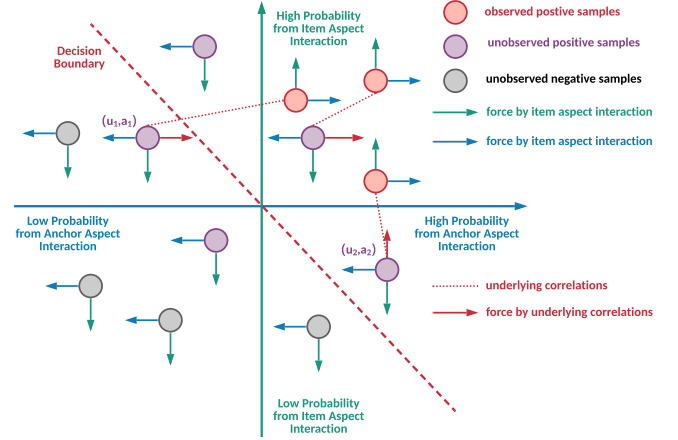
High Probability from Item Aspect Interaction

Decision Boundary

observed postive samples

unobserved positive samples

unobserved negative samples

force by item aspect interaction

force by item aspect interaction

$(u_1, a_1)$

Low Probability from Anchor Aspect Interaction

High Probability from Anchor Aspect Interaction

$(u_2, a_2)$

underlying correlations

force by underlying correlations

Low Probability from Item Aspect Interaction